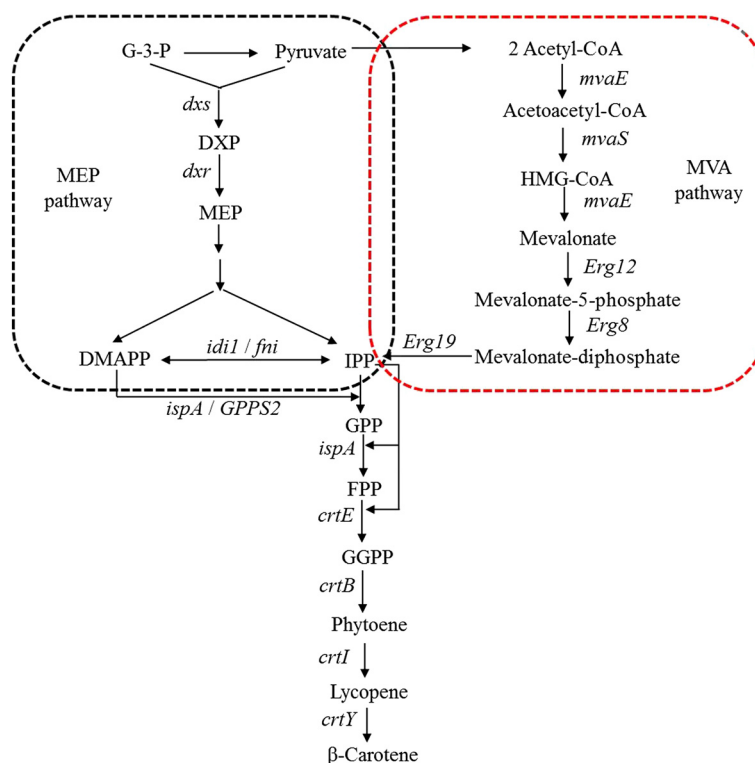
G-3-P
Pyruvate
2 Acetyl-CoA
mvaE
Acetoacetyl-CoA
mvaS
HMG-CoA
mvaE
Mevalonate
Erg12
Mevalonate-5-phosphate
Erg8
Mevalonate-diphosphate
Erg19
MVA pathway
dxs
DXP
dxr
MEP
MEP pathway
DMAPP
idi1 / fni
IPP
ispA / GPPS2
GPP
ispA
FPP
crtE
GGPP
crtB
Phytoene
crtI
Lycopene
crtY
β-Carotene